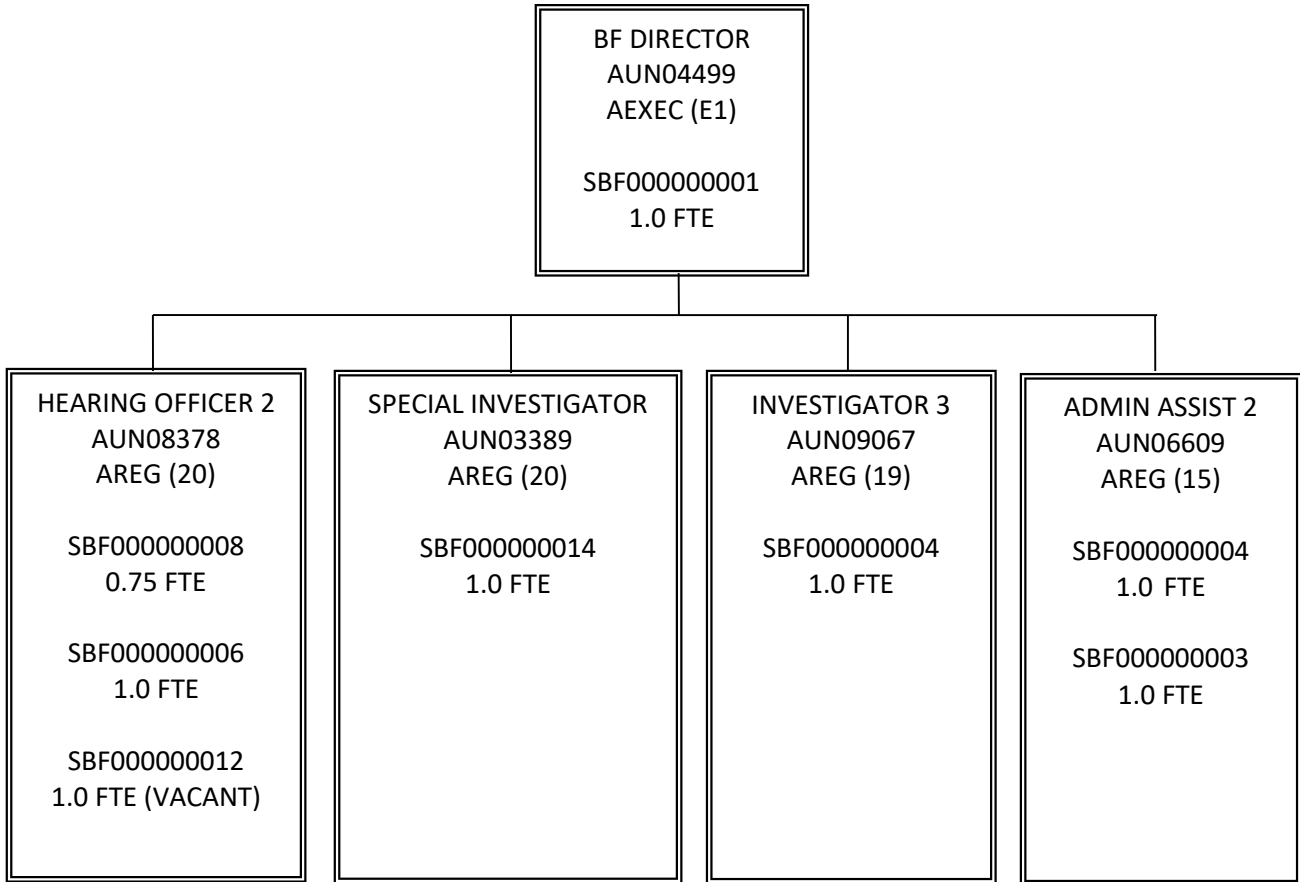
BF DIRECTOR
AUN04499
AEXEC (E1)

SBF000000001
1.0 FTE

HEARING OFFICER 2
AUN08378
AREG (20)

SBF000000008
0.75 FTE

SBF000000006
1.0 FTE

SBF000000012
1.0 FTE (VACANT)

SPECIAL INVESTIGATOR
AUN03389
AREG (20)

SBF000000014
1.0 FTE

INVESTIGATOR 3
AUN09067
AREG (19)

SBF000000004
1.0 FTE

ADMIN ASSIST 2
AUN06609
AREG (15)

SBF000000004
1.0 FTE

SBF000000003
1.0 FTE